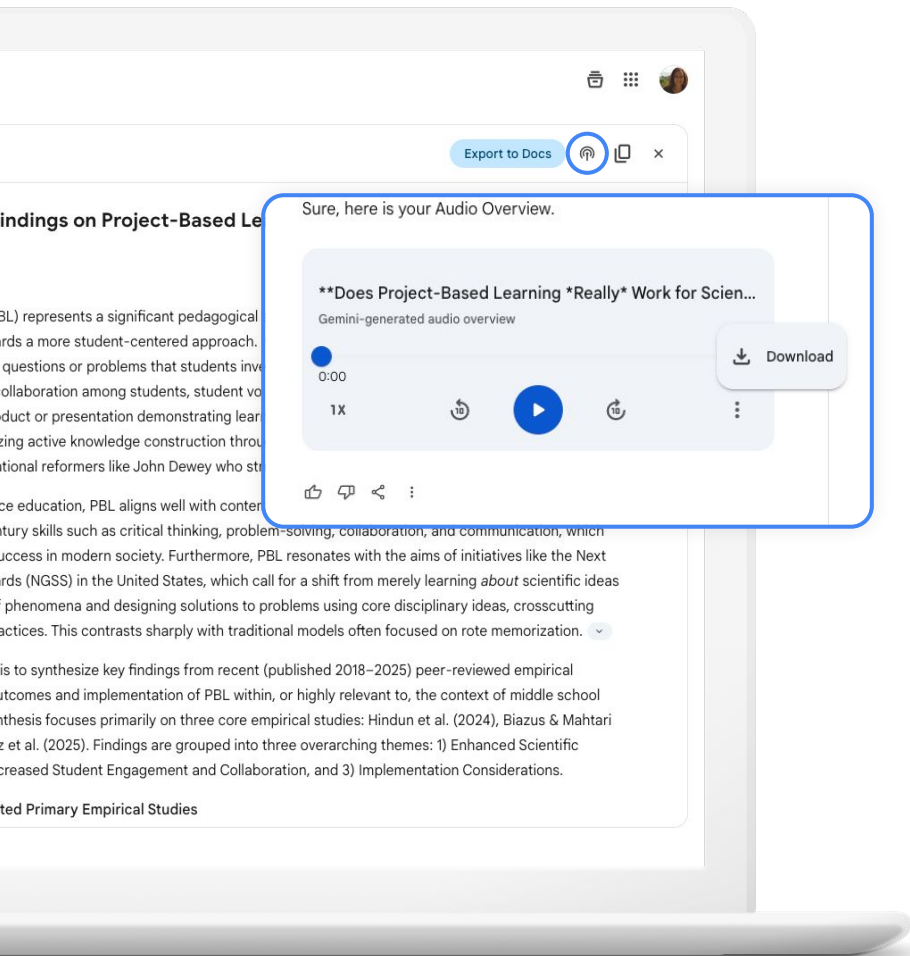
Export to Docs

indings on Project-Based Le

BL) represents a significant pedagogical
rds a more student-centered approach.
questions or problems that students inv
ollaboration among students, student vo
duct or presentation demonstrating lear
zing active knowledge construction thro
ational reformers like John Dewey who st

Sure, here is your Audio Overview.

**Does Project-Based Learning *Really* Work for Scien...

Gemini-generated audio overview

0:00

1X

Download

ce education, PBL aligns well with conten
tury skills such as critical thinking, problem-solving, collaboration, and communication, which
uccess in modern society. Furthermore, PBL resonates with the aims of initiatives like the Next
rds (NGSS) in the United States, which call for a shift from merely learning *about* scientific ideas
f phenomena and designing solutions to problems using core disciplinary ideas, crosscutting
actices. This contrasts sharply with traditional models often focused on rote memorization.

is to synthesize key findings from recent (published 2018–2025) peer-reviewed empirical
utcomes and implementation of PBL within, or highly relevant to, the context of middle school
nthesis focuses primarily on three core empirical studies: Hindun et al. (2024), Biazus & Mahtari
z et al. (2025). Findings are grouped into three overarching themes: 1) Enhanced Scientific
creased Student Engagement and Collaboration, and 3) Implementation Considerations.

ted Primary Empirical Studies